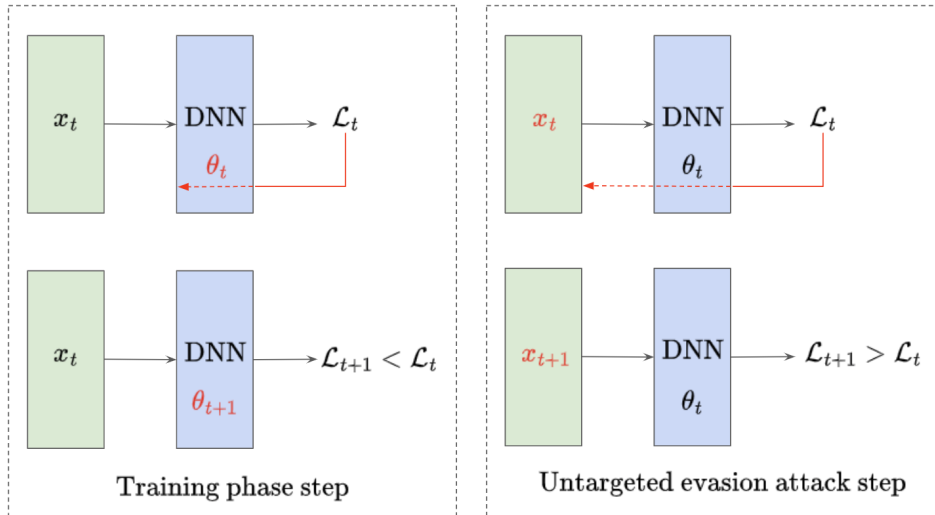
$x_t$

DNN

$\theta_t$

$\mathcal{L}_t$

$x_t$

DNN

$\theta_{t+1}$

$\mathcal{L}_{t+1} < \mathcal{L}_t$

Training phase step

$x_t$

DNN

$\theta_t$

$\mathcal{L}_t$

$x_{t+1}$

DNN

$\theta_t$

$\mathcal{L}_{t+1} > \mathcal{L}_t$

Untargeted evasion attack step